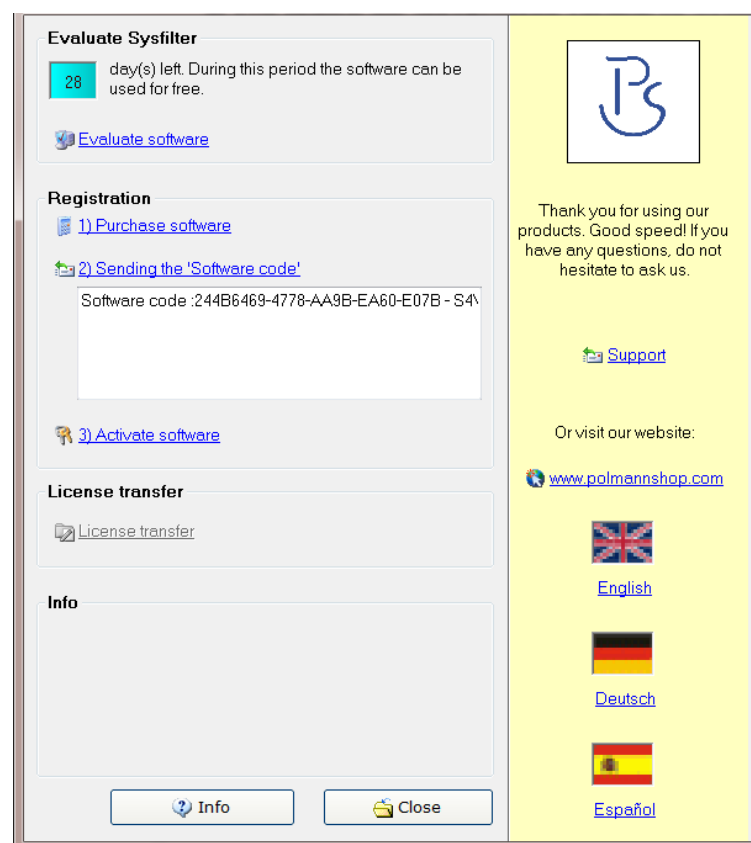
Evaluate Sysfilter

28 day(s) left. During this period the software can be used for free.

Evaluate software

Registration

1) Purchase software

2) Sending the 'Software code'

Software code :244B6469-4778-AA9B-EA60-E07B - S4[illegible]

3) Activate software

License transfer

License transfer

Info

Info

Close

Thank you for using our products. Good speed! If you have any questions, do not hesitate to ask us.

Support

Or visit our website:

www.polmannshop.com

English

Deutsch

Español